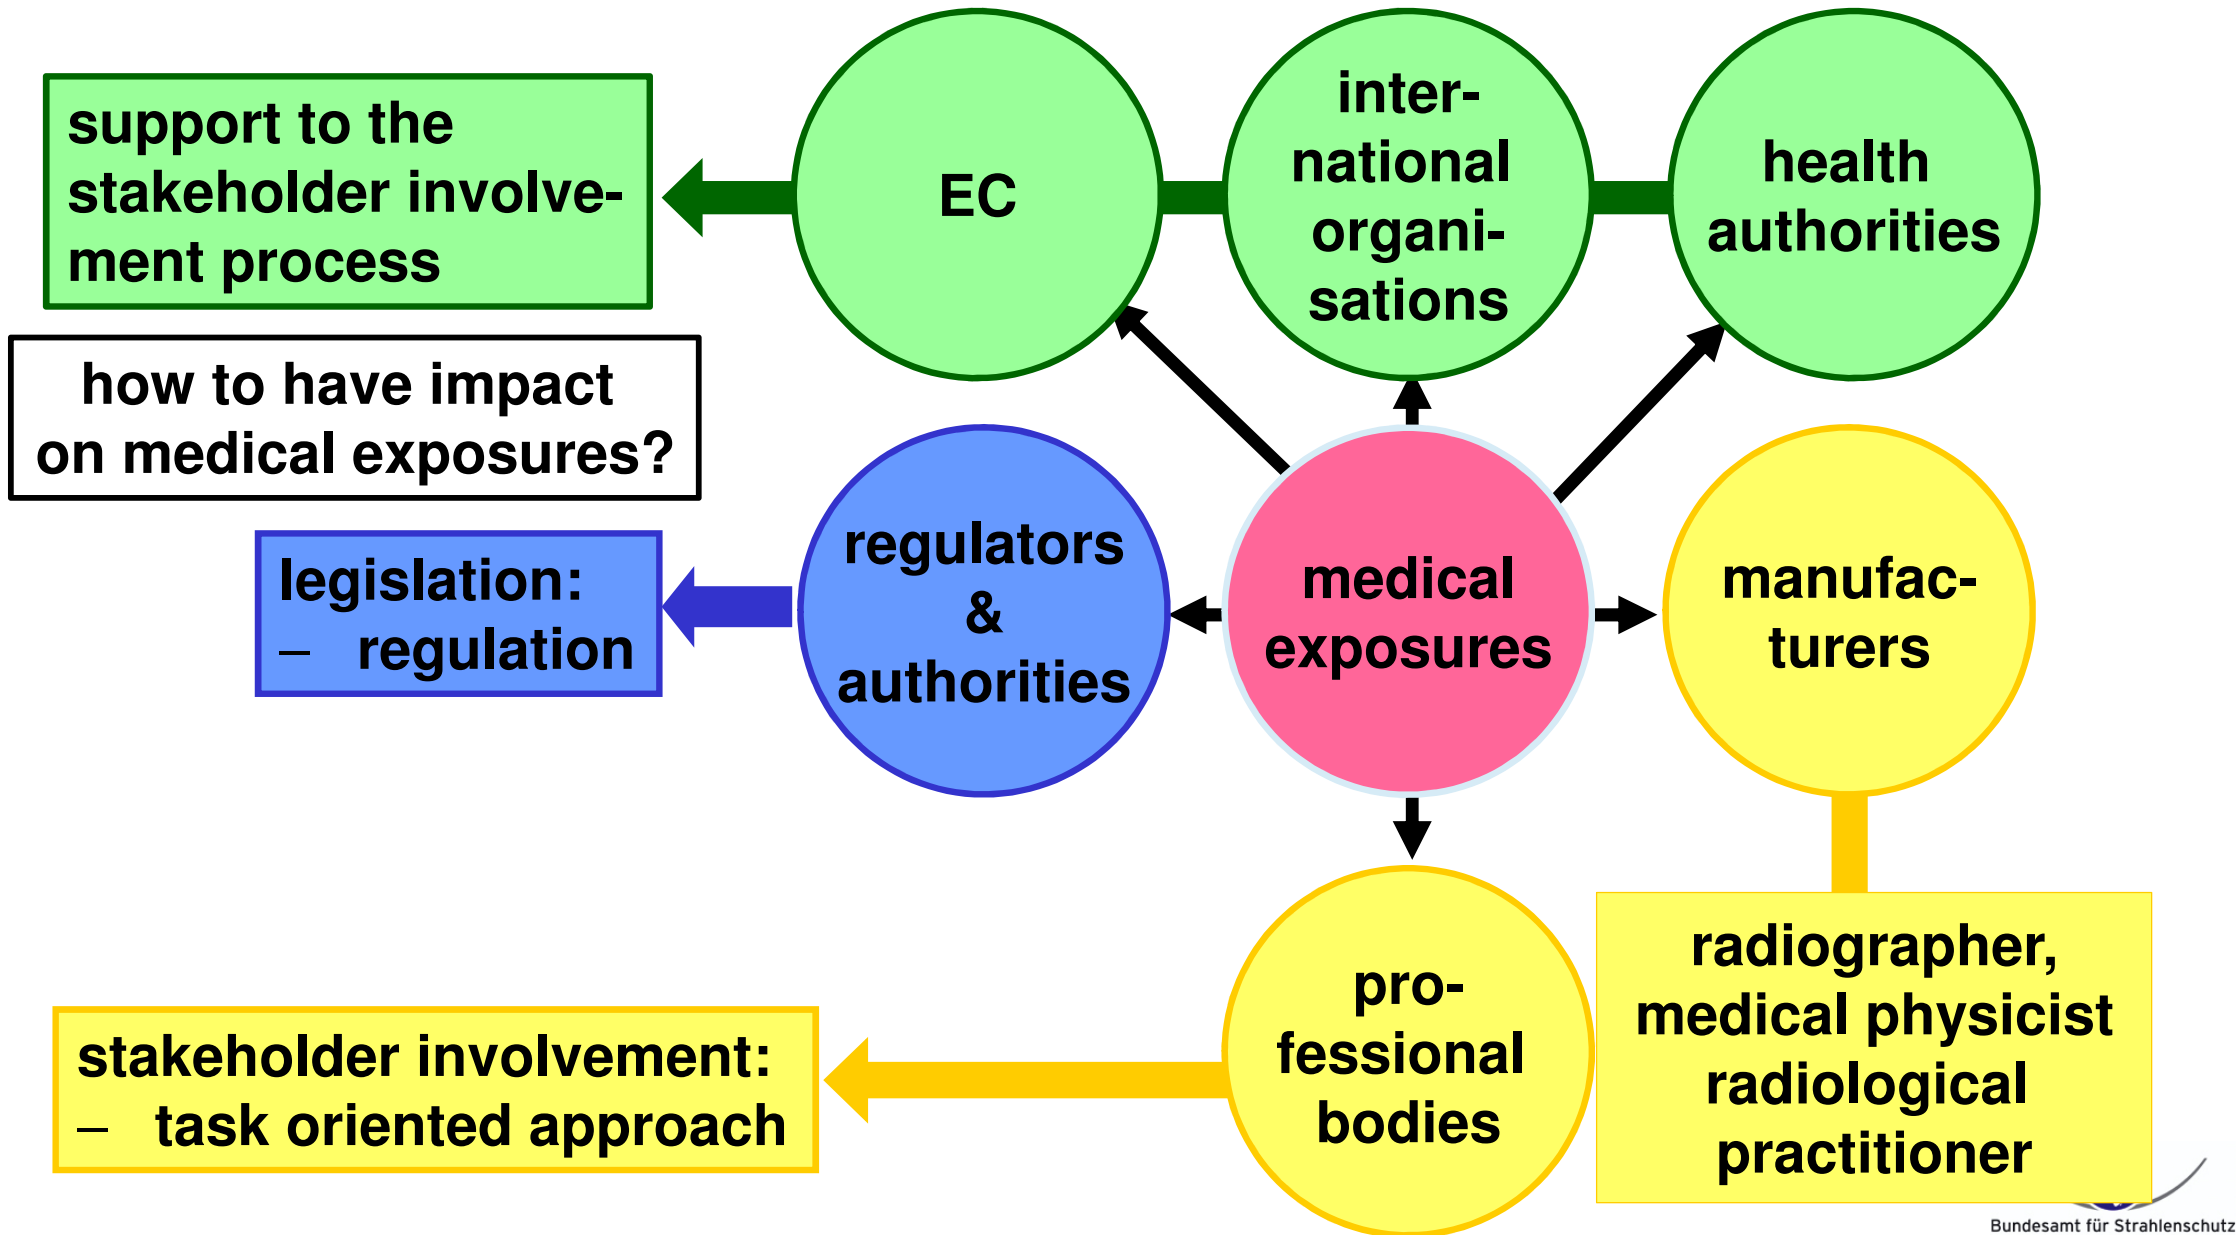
support to the stakeholder involvement process

EC

international organisations

health authorities

how to have impact on medical exposures?

legislation:
– regulation

regulators & authorities

medical exposures

manufacturers

pro-fessional bodies

radiographer, medical physicist radiological practitioner

stakeholder involvement:
– task oriented approach

Bundesamt für Strahlenschutz